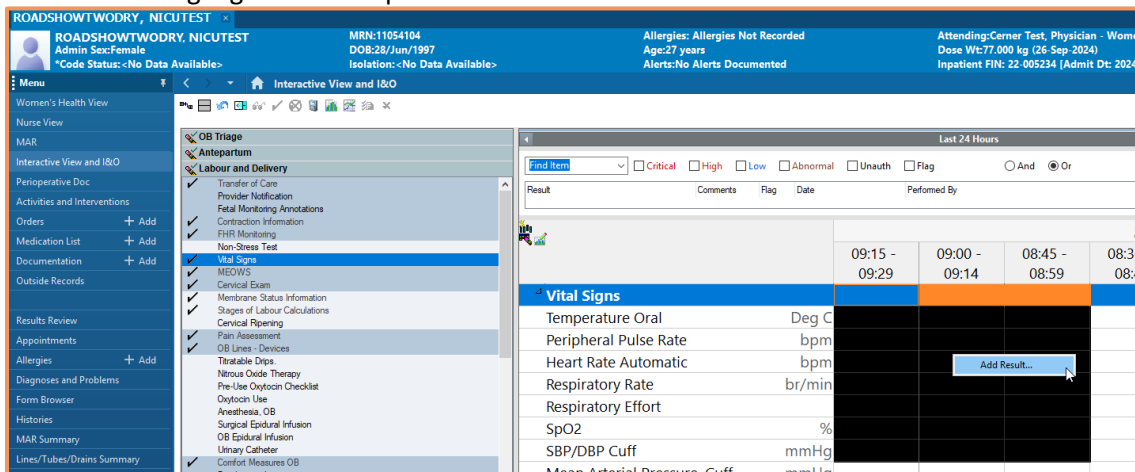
ROADSHOWTWODRY, NICUTEST ×

ROADSHOWTWODRY, NICUTEST
Admin Sex:Female
*Code Status:<No Data Available>

MRN:11054104
DOB:28/Jun/1997
Isolation:<No Data Available>

Allergies: Allergies Not Recorded
Age:27 years
Alerts:No Alerts Documented

Attending:Cerner Test, Physician - Wom
Dose Wt:77.000 kg (26-Sep-2024)
Inpatient FIN: 22-005234 [Admit Dt: 2024

Menu
Women's Health View
Nurse View
MAR
Interactive View and I&O
Perioperative Doc
Activities and Interventions
Orders + Add
Medication List + Add
Documentation + Add
Outside Records
Results Review
Appointments
Allergies + Add
Diagnoses and Problems
Form Browser
Histories
MAR Summary
Lines/Tubes/Drains Summary

Interactive View and I&O

OB Triage
Antepartum
Labour and Delivery
Transfer of Care
Provider Notification
Fetal Monitoring Annotations
Contraction Information
FHR Monitoring
Non-Stress Test
Vital Signs
MEOWS
Cervical Exam
Membrane Status Information
Stages of Labour Calculations
Cervical Ripening
Pain Assessment
OB Lines - Devices
Titratable Drips
Nitrous Oxide Therapy
Pre-Use Oxytocin Checklist
Oxytocin Use
Anesthesia, OB
Surgical Epidural Infusion
OB Epidural Infusion
Urinary Catheter
Comfort Measures OB

Last 24 Hours
Find Item Critical High Low Abnormal Unauth Flag And Or
Result Comments Flag Date Performed By

| | | 09:15 - 09:29 | 09:00 - 09:14 | 08:45 - 08:59 | 08:3 08: |
|---|---|---|---|---|---|
| Vital Signs | | | | | |
| Temperature Oral | Deg C | | | | |
| Peripheral Pulse Rate | bpm | | | | |
| Heart Rate Automatic | bpm | | | | |
| Respiratory Rate | br/min | | | | |
| Respiratory Effort | | | | | |
| SpO2 | % | | | | |
| SBP/DBP Cuff | mmHg | | | | |
| Mean Arterial Pressure, Cuff | mmHg | | | | |

Add Result...